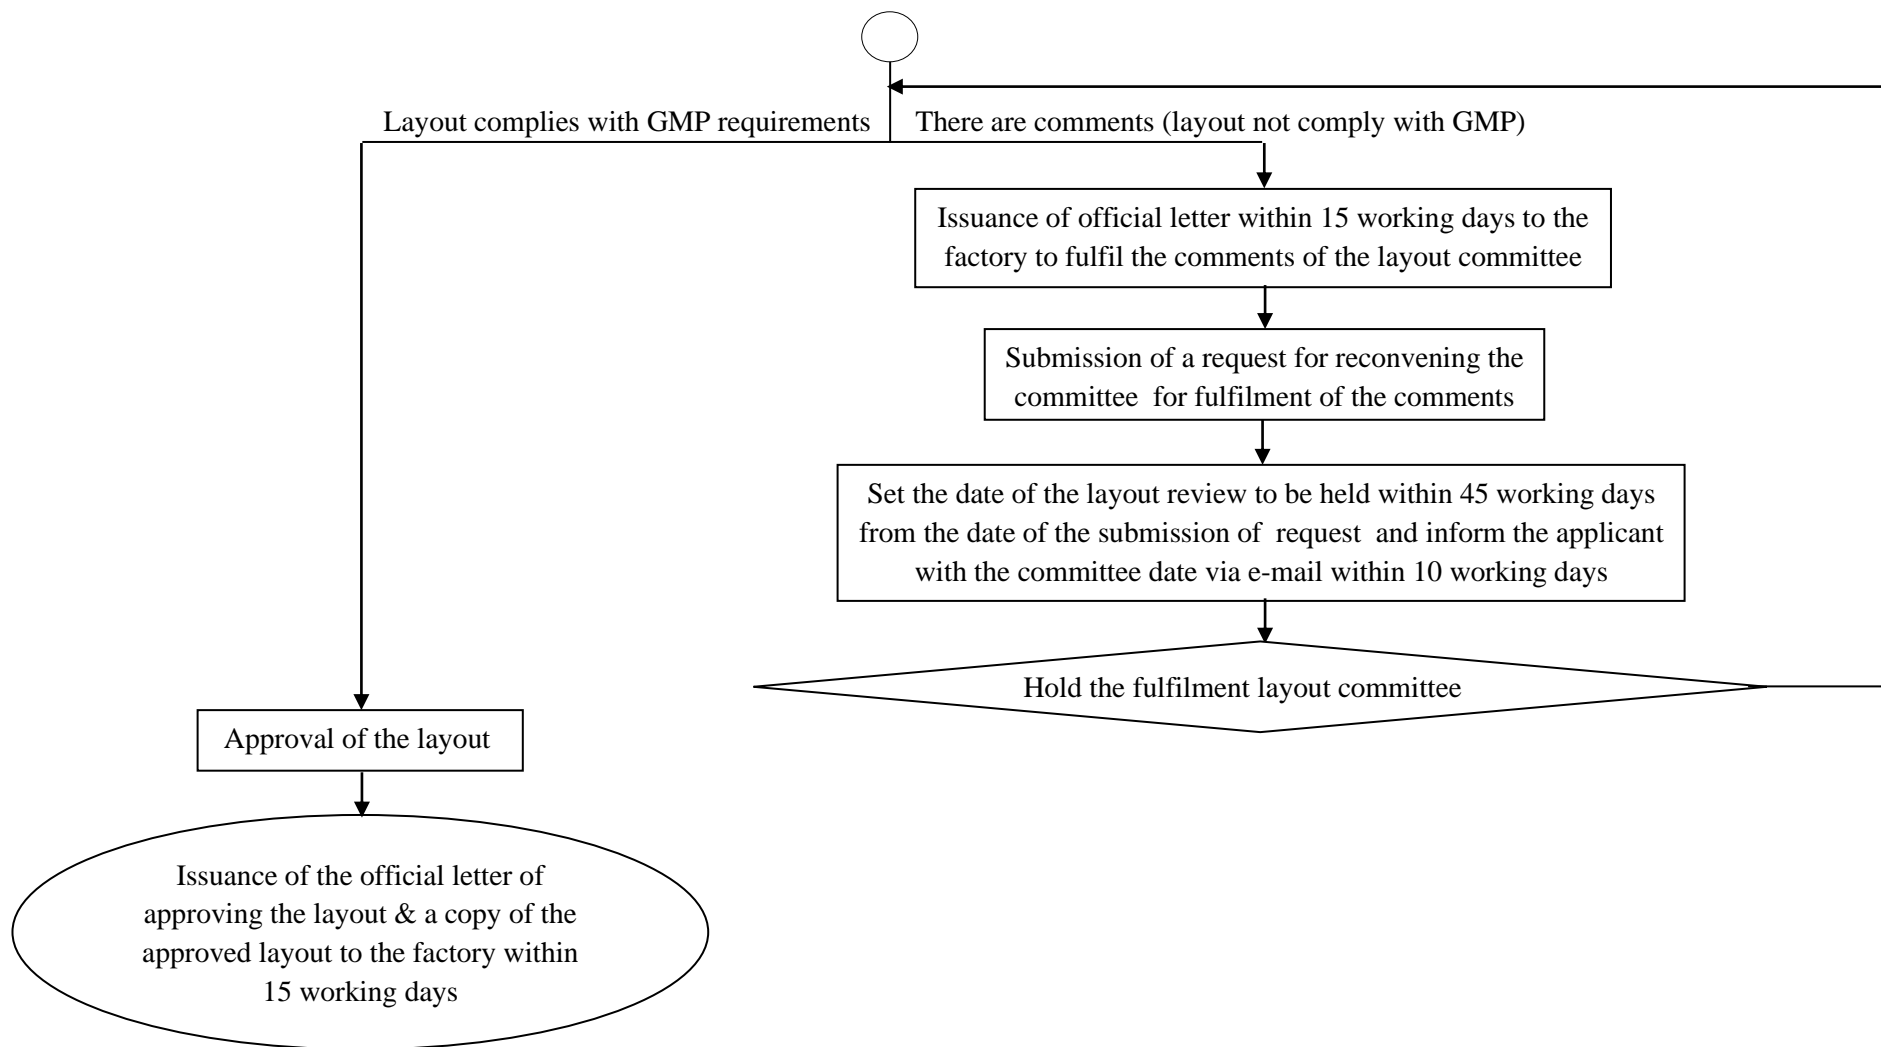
Layout complies with GMP requirements

There are comments (layout not comply with GMP)

Issuance of official letter within 15 working days to the factory to fulfil the comments of the layout committee

Submission of a request for reconvening the committee for fulfilment of the comments

Set the date of the layout review to be held within 45 working days from the date of the submission of request and inform the applicant with the committee date via e-mail within 10 working days

Hold the fulfilment layout committee

Approval of the layout

Issuance of the official letter of approving the layout & a copy of the approved layout to the factory within 15 working days